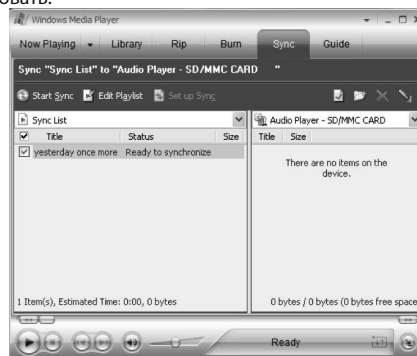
овать.

Windows Media Player

Now Playing | Library | Rip | Burn | Sync | Guide

Sync "Sync List" to "Audio Player - SD/MMC CARD "

Start Sync | Edit Playlist | Set up Sync

Sync List

| ☑ | Title | Status | Size |
|---|---|---|---|
| ☑ | yesterday once more | Ready to synchronize | |

1 Item(s), Estimated Time: 0:00, 0 bytes

Audio Player - SD/MMC CARD

| Title | Size |
|---|---|

There are no items on the device.

0 bytes / 0 bytes (0 bytes free space

Ready